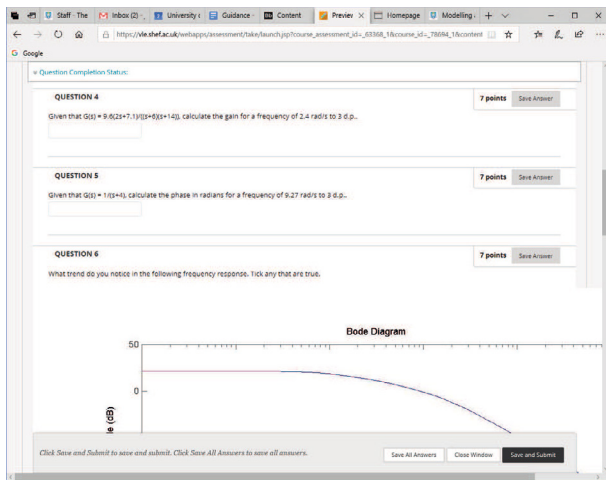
Staff - The | Inbox (2) | University | Guidance | Content | Preview | Homepage | Modelling

https://vle.shef.ac.uk/webapps/assessment/take/launch.jsp?course_assessment_id=_63368_1&course_id=_78694_1&content

Google

» Question Completion Status:

QUESTION 4

7 points Save Answer

Given that G(s) = 9.6(2s+7.1)/((s+6)(s+14)), calculate the gain for a frequency of 2.4 rad/s to 3 d.p..

QUESTION 5

7 points Save Answer

Given that G(s) = 1/(s+4), calculate the phase in radians for a frequency of 9.27 rad/s to 3 d.p..

QUESTION 6

7 points Save Answer

What trend do you notice in the following frequency response. Tick any that are true.

Bode Diagram

50

0

de (dB)

Click Save and Submit to save and submit. Click Save All Answers to save all answers.

Save All Answers Close Window Save and Submit